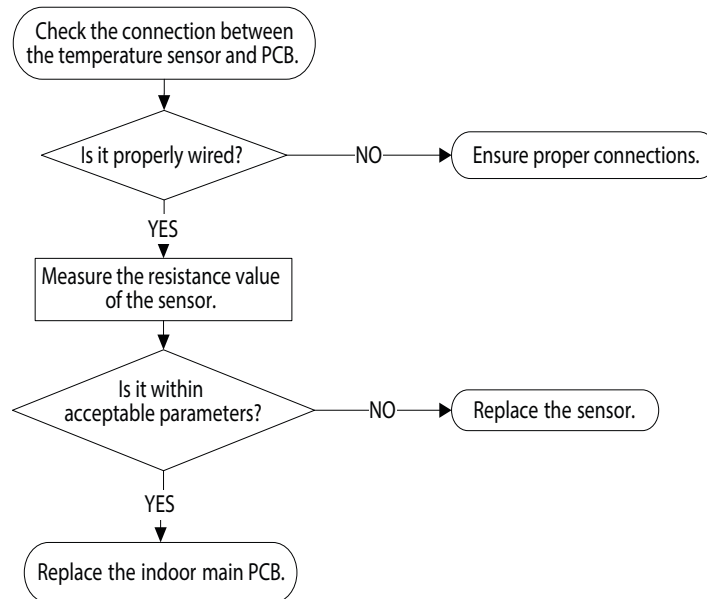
Check the connection between the temperature sensor and PCB.

Is it properly wired?

NO

Ensure proper connections.

YES

Measure the resistance value of the sensor.

Is it within acceptable parameters?

NO

Replace the sensor.

YES

Replace the indoor main PCB.